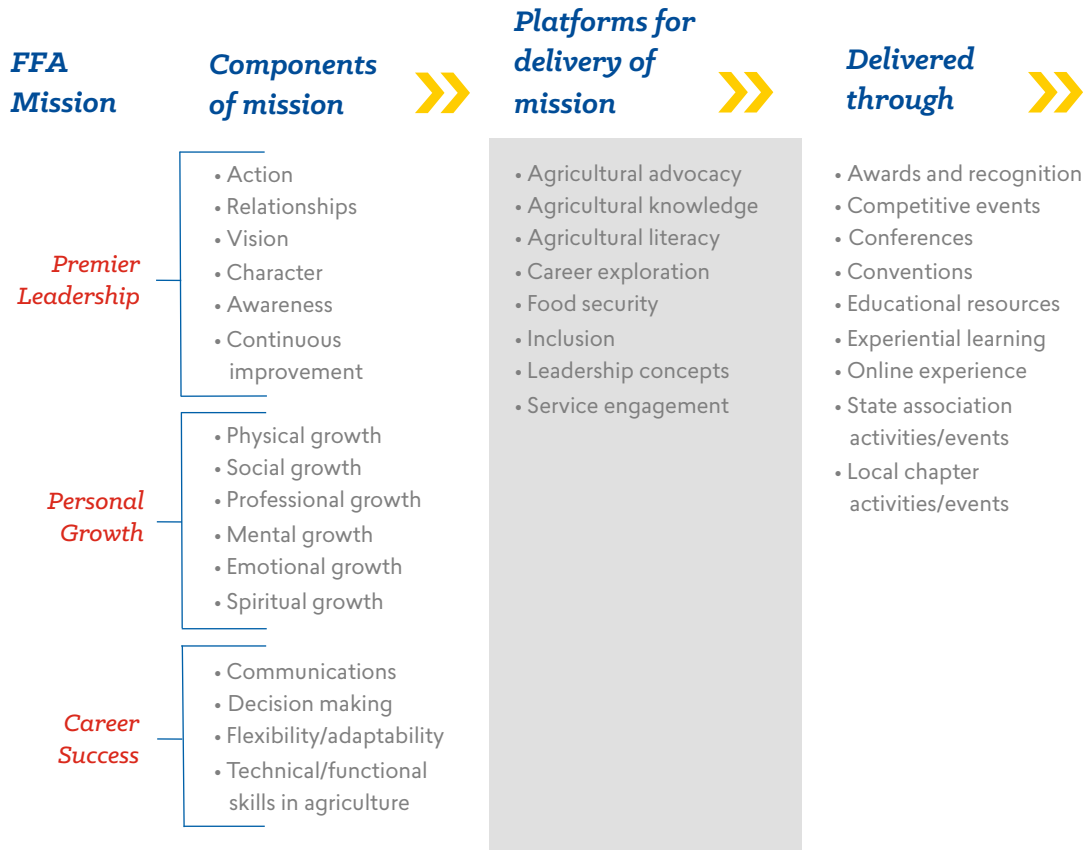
FFA Mission

Components of mission

Platforms for delivery of mission

Delivered through

Premier Leadership

• Action
• Relationships
• Vision
• Character
• Awareness
• Continuous improvement

Personal Growth

• Physical growth
• Social growth
• Professional growth
• Mental growth
• Emotional growth
• Spiritual growth

Career Success

• Communications
• Decision making
• Flexibility/adaptability
• Technical/functional skills in agriculture

• Agricultural advocacy
• Agricultural knowledge
• Agricultural literacy
• Career exploration
• Food security
• Inclusion
• Leadership concepts
• Service engagement

• Awards and recognition
• Competitive events
• Conferences
• Conventions
• Educational resources
• Experiential learning
• Online experience
• State association activities/events
• Local chapter activities/events